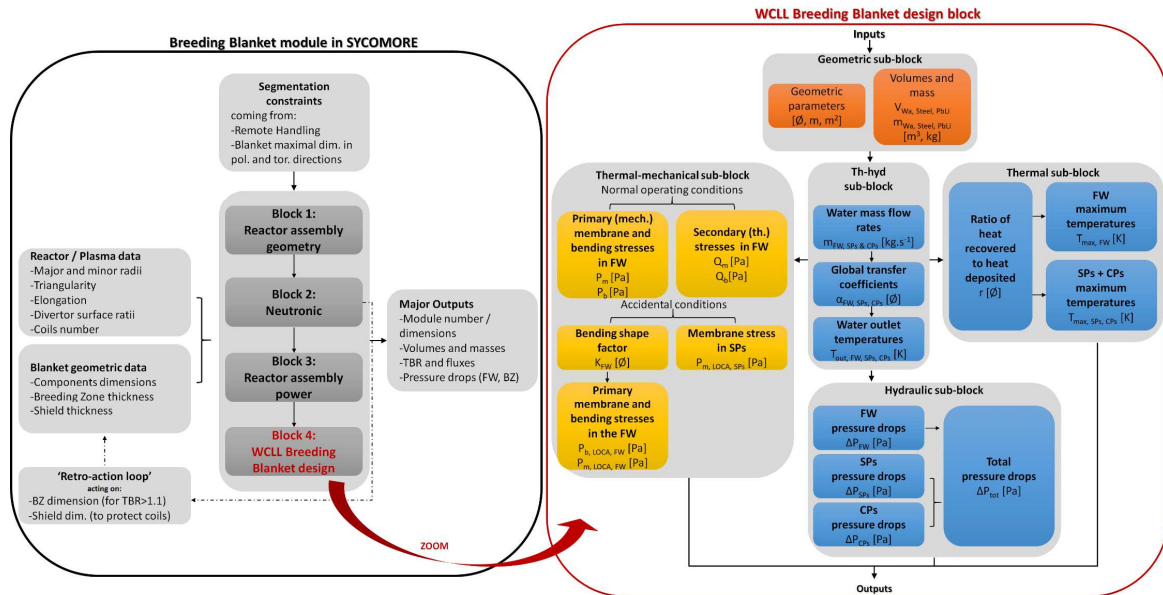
Breeding Blanket module in SYCOMORE

Segmentation constraints
coming from:
-Remote Handling
-Blanket maximal dim. in pol. and tor. directions

Block 1:
Reactor assembly geometry

Block 2:
Neutronic

Block 3:
Reactor assembly power

Block 4:
WCLL Breeding Blanket design

Reactor / Plasma data
-Major and minor radii
-Triangularity
-Elongation
-Divertor surface ratii
-Coils number

Blanket geometric data
-Components dimensions
-Breeding Zone thickness
-Shield thickness

'Retro-action loop'
acting on:
-BZ dimension (for TBR>1.1)
-Shield dim. (to protect coils)

Major Outputs
-Module number / dimensions
-Volumes and masses
-TBR and fluxes
-Pressure drops (FW, BZ)

ZOOM

WCLL Breeding Blanket design block

Inputs

Geometric sub-block
Geometric parameters
[Ø, m, m²]
Volumes and mass
$V_{Wa, Steel, PbLi}$
$m_{Wa, Steel, PbLi}$
[m³, kg]

Thermal-mechanical sub-block
Normal operating conditions
Primary (mech.) membrane and bending stresses in FW
$P_m$ [Pa]
$P_b$ [Pa]
Secondary (th.) stresses in FW
$Q_m$ [Pa]
$Q_b$ [Pa]
Accidental conditions
Bending shape factor
$K_{FW}$ [Ø]
Membrane stress in SPs
$P_{m, LOCA, SPs}$ [Pa]
Primary membrane and bending stresses in the FW
$P_{b, LOCA, FW}$ [Pa]
$P_{m, LOCA, FW}$ [Pa]

Th-hyd sub-block
Water mass flow rates
$m_{FW, SPs \& CPs}$ [kg.s⁻¹]
Global transfer coefficients
$\alpha_{FW, SPs, CPs}$ [Ø]
Water outlet temperatures
$T_{out, FW, SPs, CPs}$ [K]

Thermal sub-block
Ratio of heat recovered to heat deposited
r [Ø]
FW maximum temperatures
$T_{max, FW}$ [K]
SPs + CPs maximum temperatures
$T_{max, SPs, CPs}$ [K]

Hydraulic sub-block
FW pressure drops
$\Delta P_{FW}$ [Pa]
SPs pressure drops
$\Delta P_{SPs}$ [Pa]
CPs pressure drops
$\Delta P_{CPs}$ [Pa]
Total pressure drops
$\Delta P_{tot}$ [Pa]

Outputs